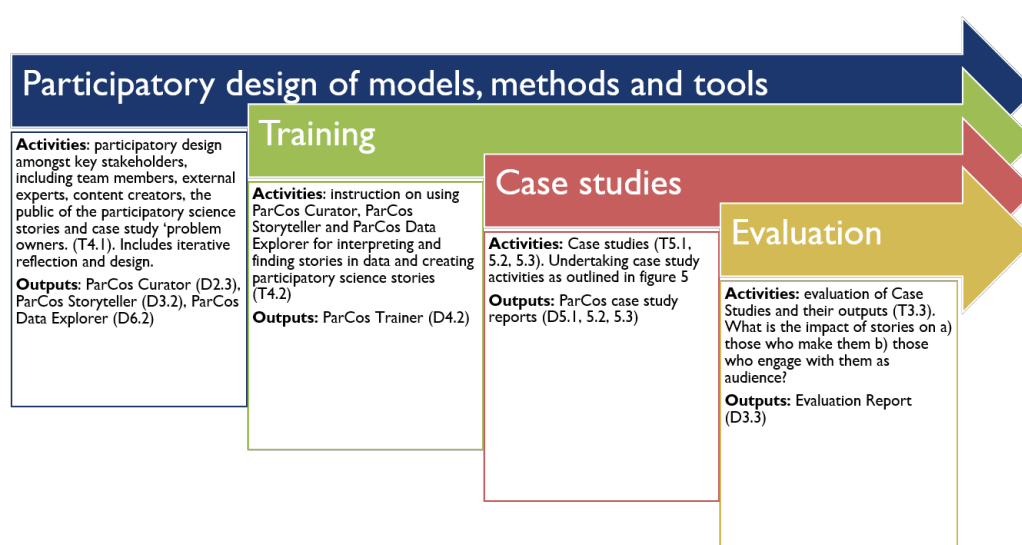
Participatory design of models, methods and tools

Activities: participatory design amongst key stakeholders, including team members, external experts, content creators, the public of the participatory science stories and case study 'problem owners. (T4.1). Includes iterative reflection and design.

Outputs: ParCos Curator (D2.3), ParCos Storyteller (D3.2), ParCos Data Explorer (D6.2)

Training

Activities: instruction on using ParCos Curator, ParCos Storyteller and ParCos Data Explorer for interpreting and finding stories in data and creating participatory science stories (T4.2)

Outputs: ParCos Trainer (D4.2)

Case studies

Activities: Case studies (T5.1, 5.2, 5.3). Undertaking case study activities as outlined in figure 5

Outputs: ParCos case study reports (D5.1, 5.2, 5.3)

Evaluation

Activities: evaluation of Case Studies and their outputs (T3.3). What is the impact of stories on a) those who make them b) those who engage with them as audience?

Outputs: Evaluation Report (D3.3)